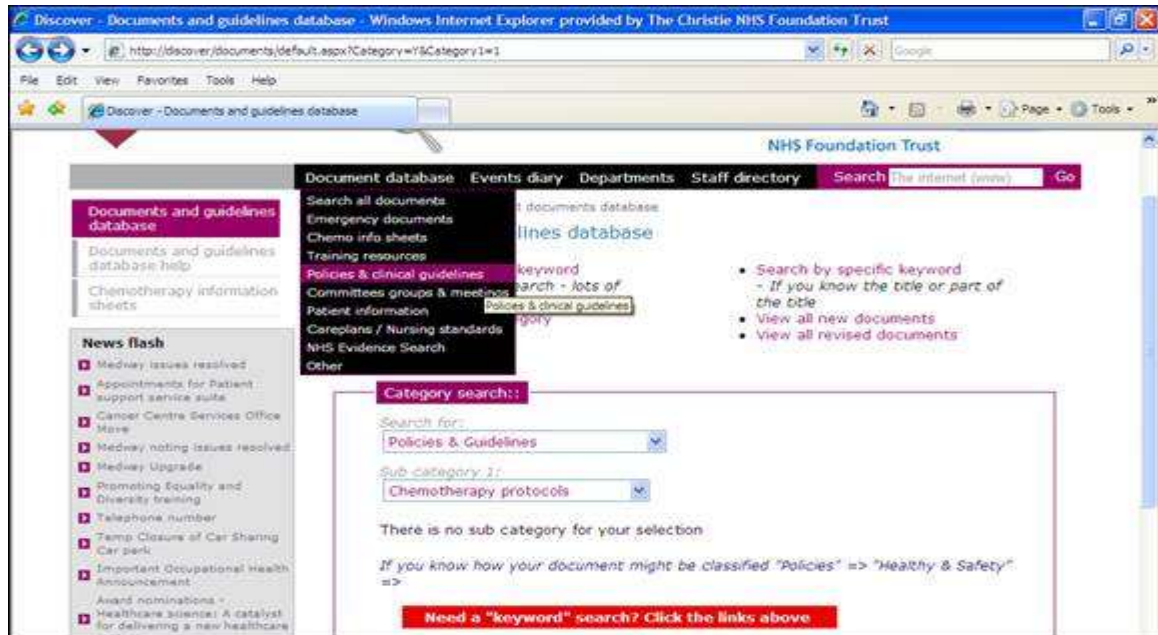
Discover - Documents and guidelines database - Windows Internet Explorer provided by The Christie NHS Foundation Trust

http://discover/documents/default.aspx?Category=Y&Category1=1

Google

File Edit View Favorites Tools Help

Discover - Documents and guidelines database

Page Tools

NHS Foundation Trust

Document database Events diary Departments Staff directory Search The internet (www) Go

Search all documents
Emergency documents
Chemo info sheets
Training resources
Policies & clinical guidelines
Committees groups & meetings
Patient information
Careplans / Nursing standards
NHS Evidence Search
Other

Policies & clinical guidelines

Documents and guidelines database

Documents and guidelines database help

Chemotherapy information sheets

News flash

Medway issues resolved
Appointments for Patient support service suite
Cancer Centre Services Office Move
Medway noting issues resolved
Medway Upgrade
Promoting Equality and Diversity training
Telephone number
Temp Closure of Car Sharing Car park
Important Occupational Health Announcement
Award nominations - Healthcare science: A catalyst for delivering a new healthcare

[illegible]t documents database

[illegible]lines database

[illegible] keyword
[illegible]arch - lots of
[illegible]gory

• Search by specific keyword
- If you know the title or part of the title
• View all new documents
• View all revised documents

Category search::

Search for:
Policies & Guidelines

Sub category 1:
Chemotherapy protocols

There is no sub category for your selection

If you know how your document might be classified "Policies" => "Healthy & Safety" =>

Need a "keyword" search? Click the links above